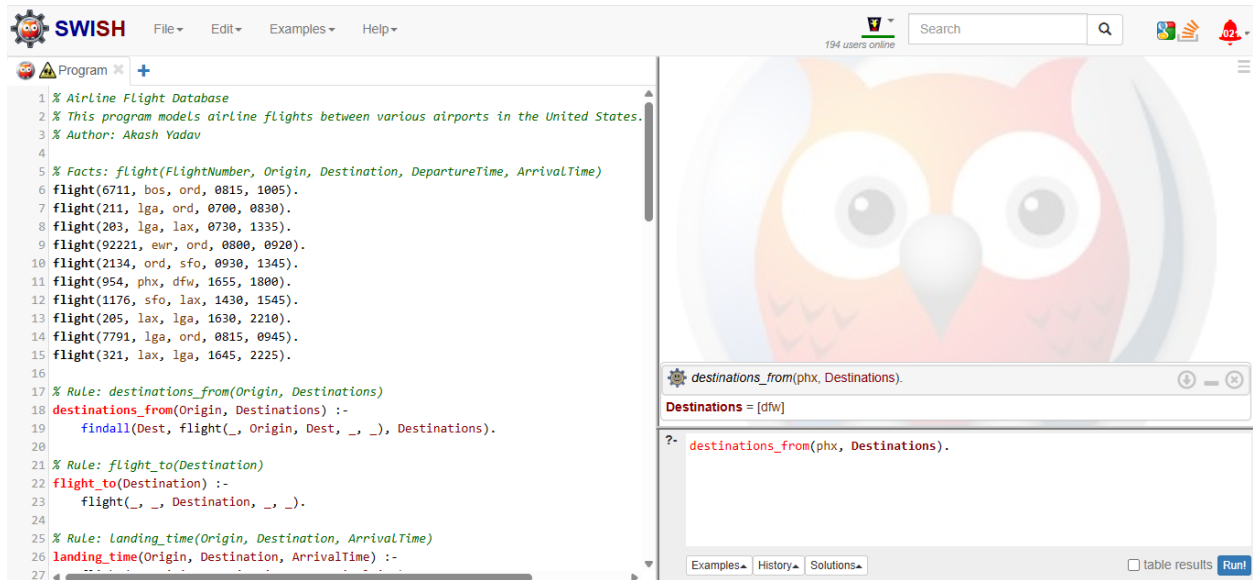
SWISH File▾ Edit▾ Examples▾ Help▾

194 users online

Search

Program

1 % Airline Flight Database
2 % This program models airline flights between various airports in the United States.
3 % Author: Akash Yadav
4
5 % Facts: flight(FlightNumber, Origin, Destination, DepartureTime, ArrivalTime)
6 flight(6711, bos, ord, 0815, 1005).
7 flight(211, lga, ord, 0700, 0830).
8 flight(203, lga, lax, 0730, 1335).
9 flight(92221, ewr, ord, 0800, 0920).
10 flight(2134, ord, sfo, 0930, 1345).
11 flight(954, phx, dfw, 1655, 1800).
12 flight(1176, sfo, lax, 1430, 1545).
13 flight(205, lax, lga, 1630, 2210).
14 flight(7791, lga, ord, 0815, 0945).
15 flight(321, lax, lga, 1645, 2225).
16
17 % Rule: destinations_from(Origin, Destinations)
18 destinations_from(Origin, Destinations) :-
19     findall(Dest, flight(_, Origin, Dest, _, _), Destinations).
20
21 % Rule: flight_to(Destination)
22 flight_to(Destination) :-
23     flight(_, _, Destination, _, _).
24
25 % Rule: landing_time(Origin, Destination, ArrivalTime)
26 landing_time(Origin, Destination, ArrivalTime) :-
27 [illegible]

destinations_from(phx, Destinations).

Destinations = [dfw]

?- destinations_from(phx, Destinations).

Examples▴ History▴ Solutions▴

table results Run!